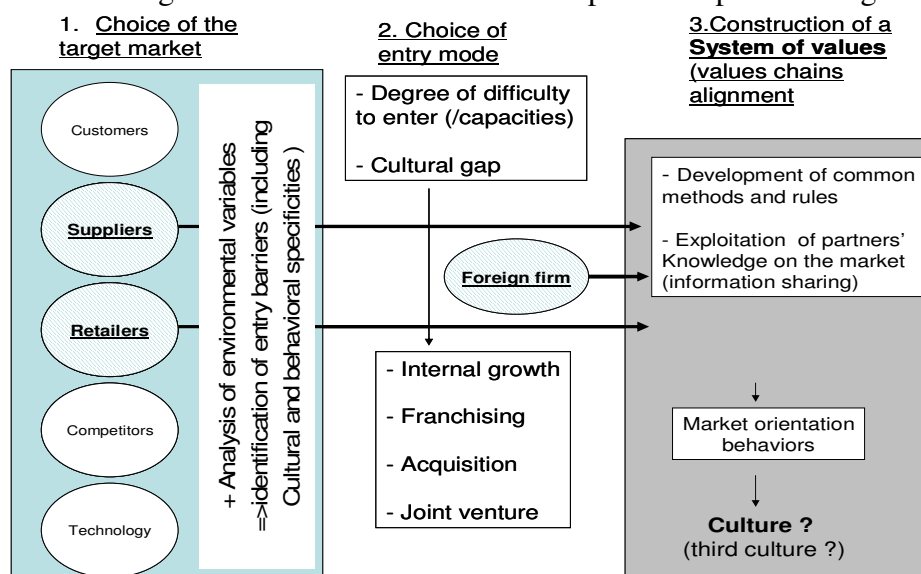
1. Choice of the target market

2. Choice of entry mode

3.Construction of a System of values (values chains alignment

Customers

Suppliers

Retailers

Competitors

Technology

+ Analysis of environmental variables =>identification of entry barriers (including Cultural and behavioral specificities )

- Degree of difficulty to enter (/capacities)

- Cultural gap

Foreign firm

- Internal growth

- Franchising

- Acquisition

- Joint venture

- Development of common methods and rules

- Exploitation of partners' Knowledge on the market (information sharing)

Market orientation behaviors

Culture ?
(third culture ?)